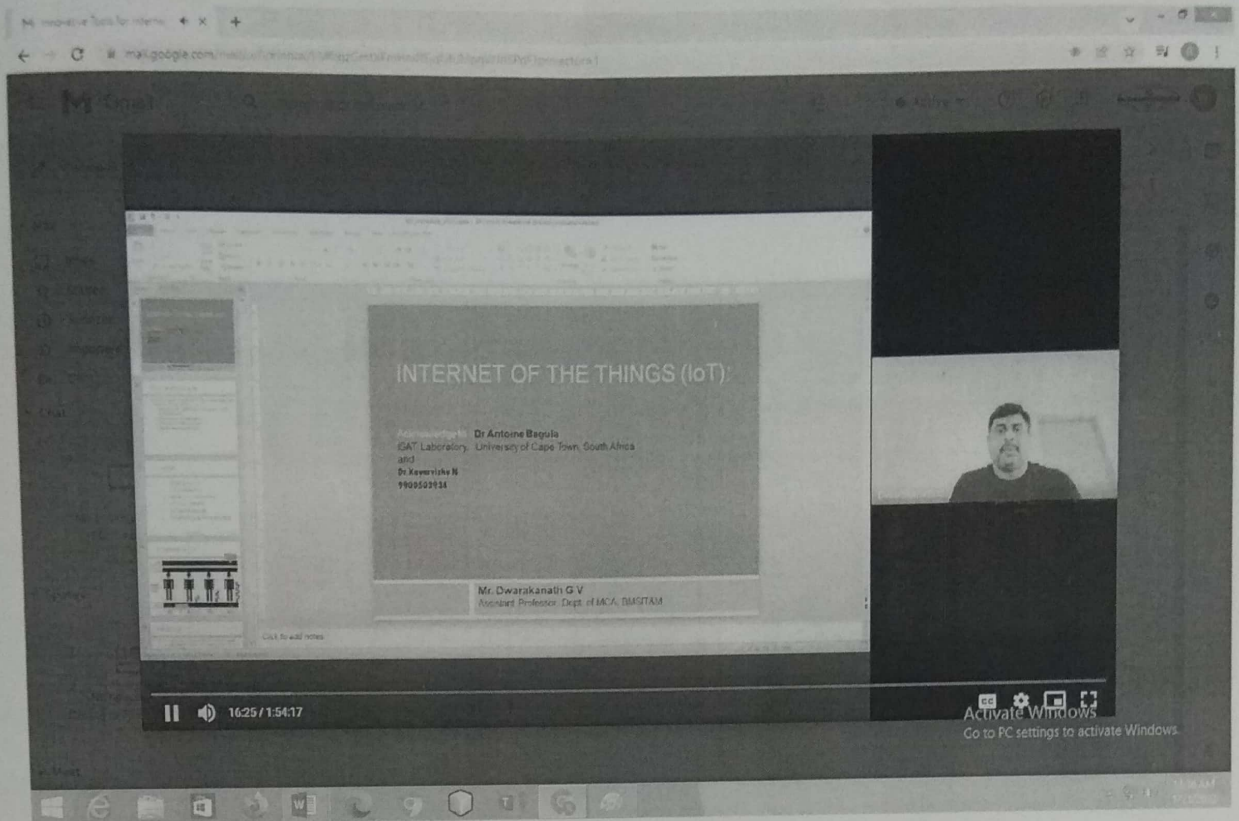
M Innovative Tools for Intern... ×
mail.google.com/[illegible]
Gmail

INTERNET OF THE THINGS (IoT)

Acknowledgements: Dr Antoine Bagula
ISAT Laboratory, University of Cape Town, South Africa
and
Dr.Kavarvisha N
9900503034

Mr. Dwarakanath G V
Assistant Professor, Dept. of MCA, BMSITAM

Click to add notes

16:25 / 1:54:17

Activate Windows
Go to PC settings to activate Windows.